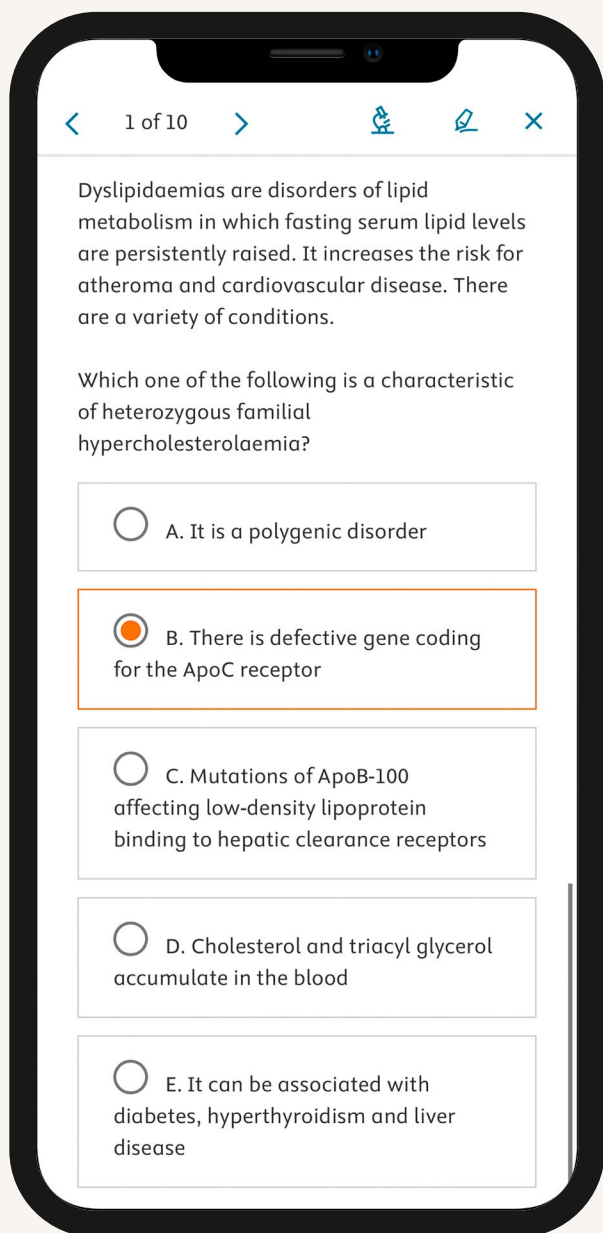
< 1 of 10 > ×

Dyslipidaemias are disorders of lipid metabolism in which fasting serum lipid levels are persistently raised. It increases the risk for atheroma and cardiovascular disease. There are a variety of conditions.

Which one of the following is a characteristic of heterozygous familial hypercholesterolaemia?

A. It is a polygenic disorder

B. There is defective gene coding for the ApoC receptor

C. Mutations of ApoB-100 affecting low-density lipoprotein binding to hepatic clearance receptors

D. Cholesterol and triacyl glycerol accumulate in the blood

E. It can be associated with diabetes, hyperthyroidism and liver disease